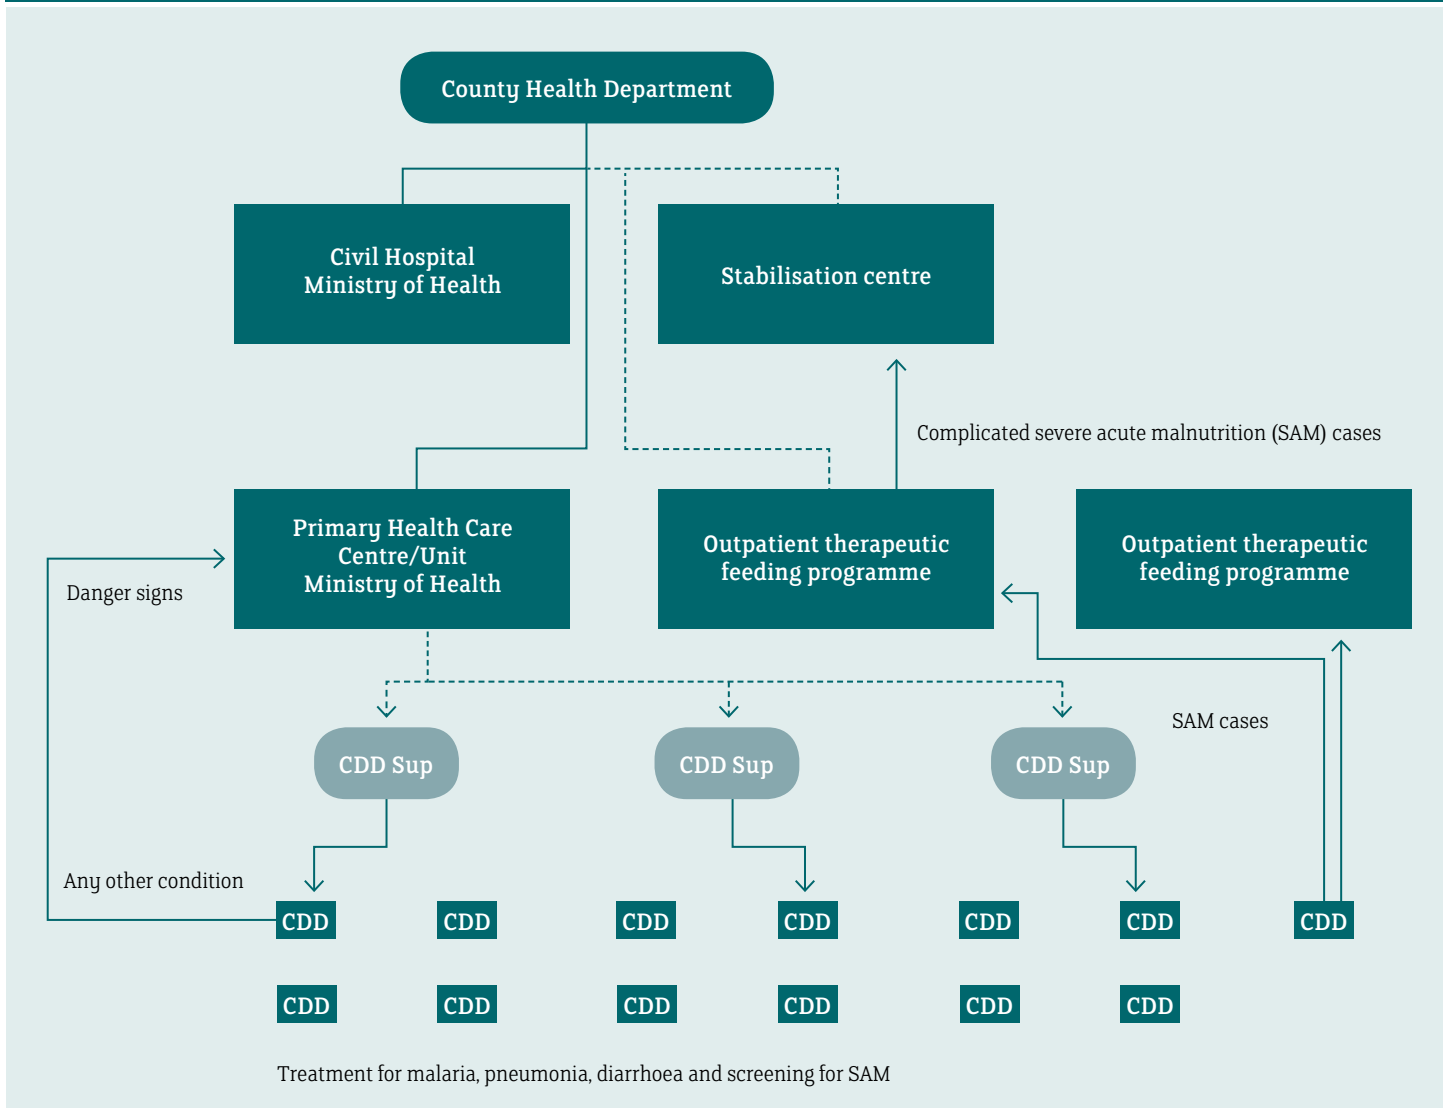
County Health Department

Civil Hospital
Ministry of Health

Stabilisation centre

Complicated severe acute malnutrition (SAM) cases

Primary Health Care
Centre/Unit
Ministry of Health

Outpatient therapeutic feeding programme

Outpatient therapeutic feeding programme

Danger signs

SAM cases

CDD Sup

CDD Sup

CDD Sup

Any other condition

CDD CDD CDD CDD CDD CDD CDD

CDD CDD CDD CDD CDD CDD

Treatment for malaria, pneumonia, diarrhoea and screening for SAM